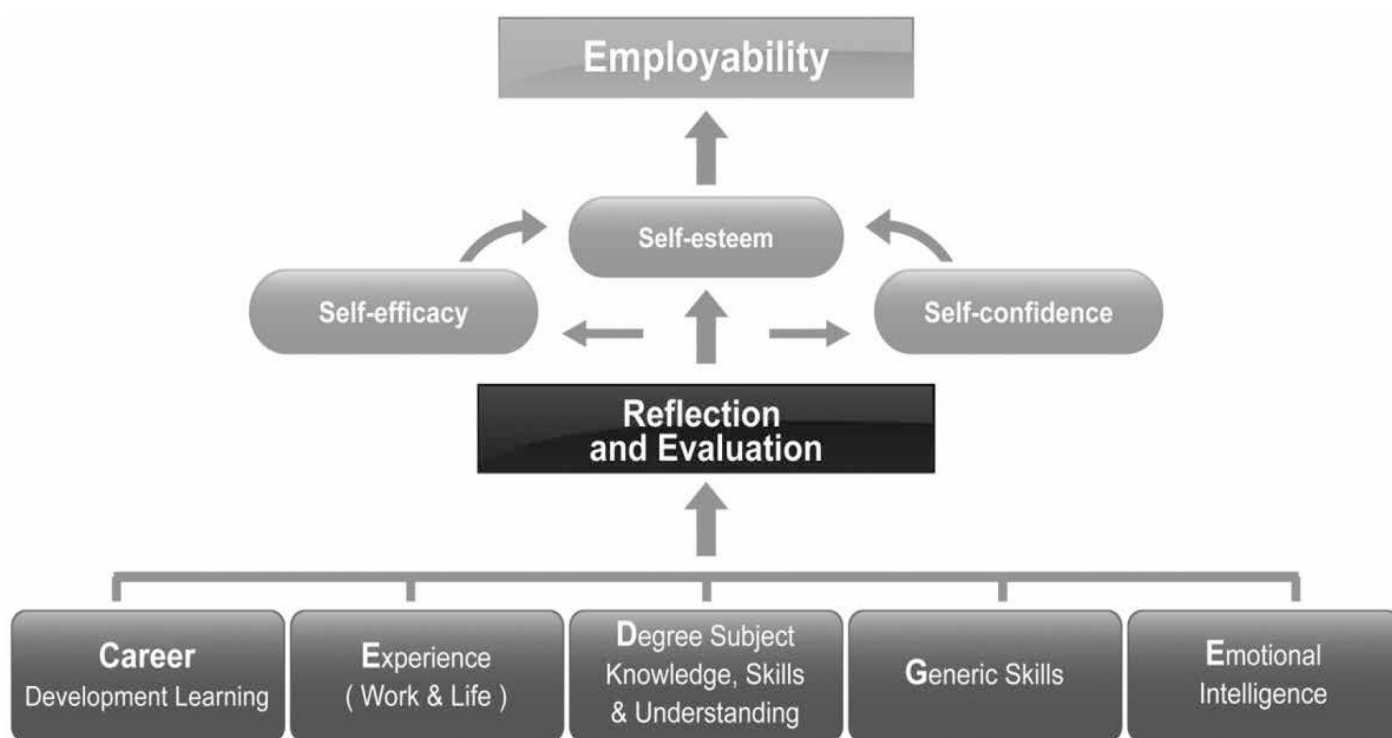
Employability

Self-esteem

Self-efficacy

Self-confidence

Reflection and Evaluation

Career Development Learning

Experience ( Work & Life )

Degree Subject Knowledge, Skills & Understanding

Generic Skills

Emotional Intelligence